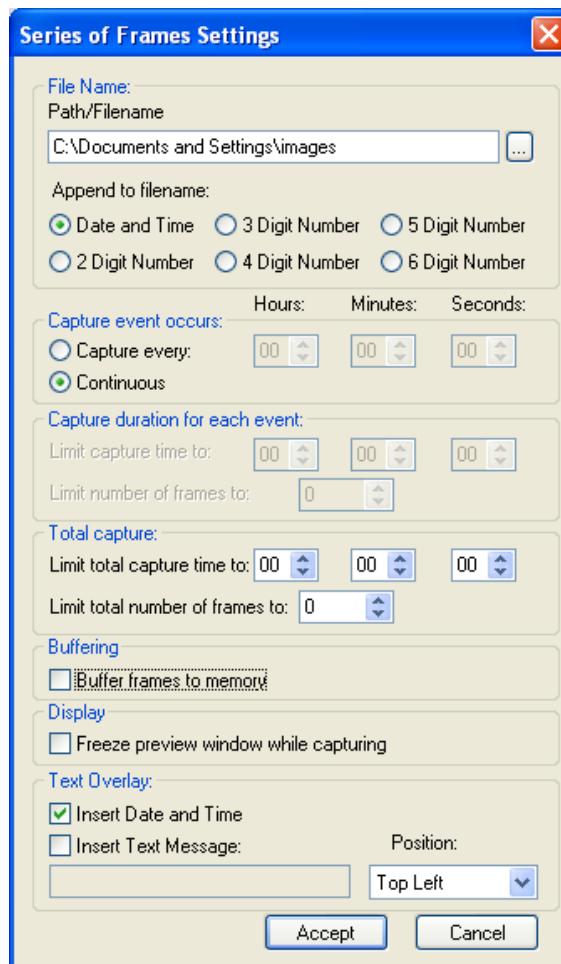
Series of Frames Settings

File Name:
Path/Filename
C:\Documents and Settings\images
...
Append to filename:
Date and Time
3 Digit Number
5 Digit Number
2 Digit Number
4 Digit Number
6 Digit Number

Capture event occurs:
Hours:
Minutes:
Seconds:
Capture every:
00
00
00
Continuous

Capture duration for each event:
Limit capture time to:
00
00
00
Limit number of frames to:
0

Total capture:
Limit total capture time to:
00
00
00
Limit total number of frames to:
0

Buffering
Buffer frames to memory

Display
Freeze preview window while capturing

Text Overlay:
Insert Date and Time
Insert Text Message:
Position:
Top Left

Accept
Cancel